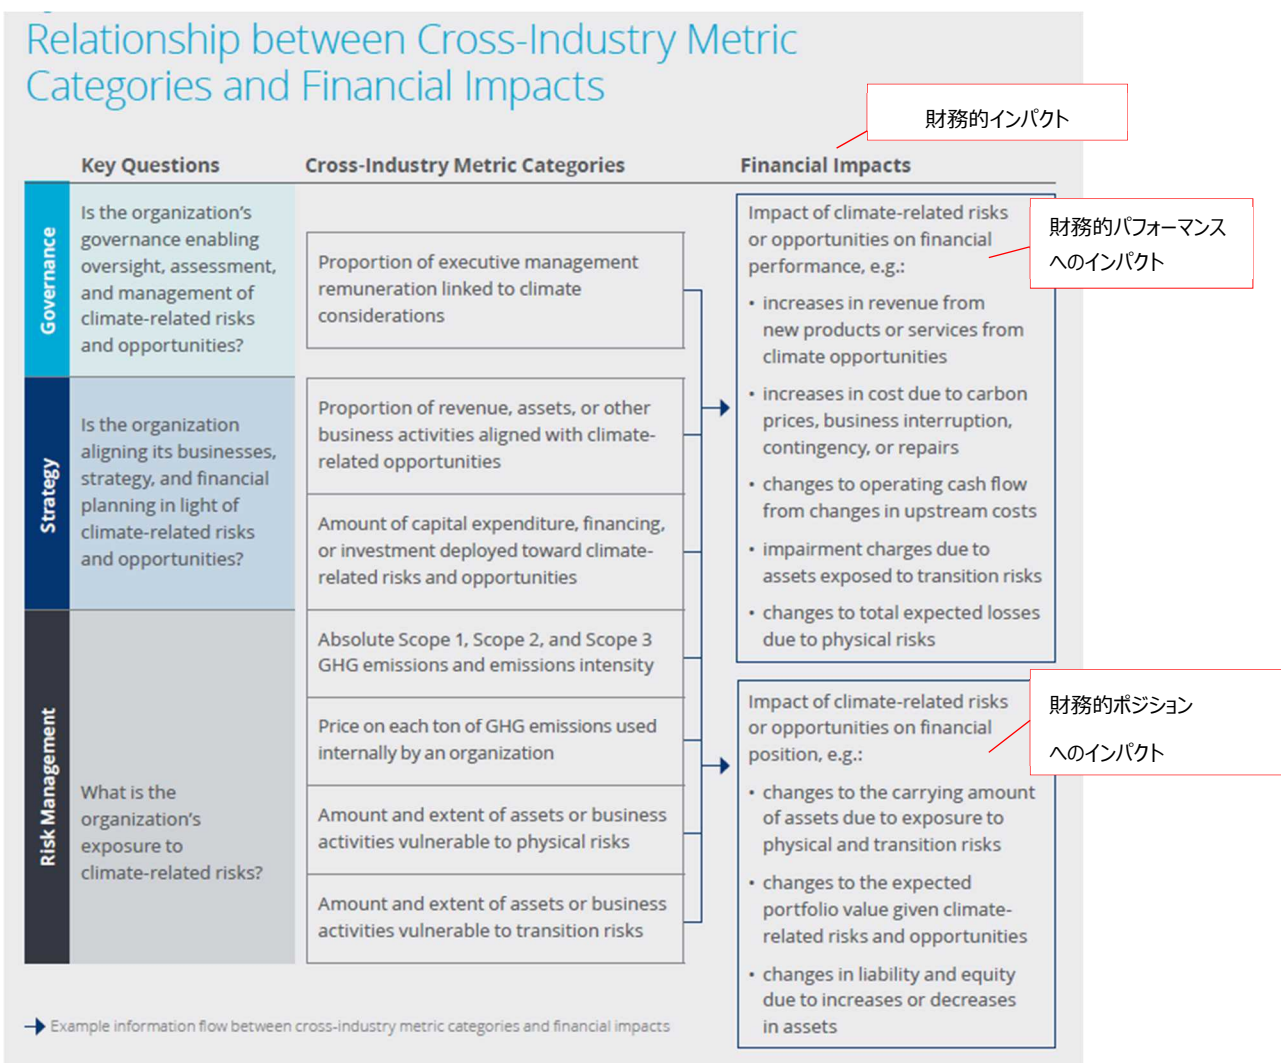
Relationship between Cross-Industry Metric Categories and Financial Impacts

財務的インパクト

Key Questions

Cross-Industry Metric Categories

Financial Impacts

Governance

Is the organization's governance enabling oversight, assessment, and management of climate-related risks and opportunities?

Strategy

Is the organization aligning its businesses, strategy, and financial planning in light of climate-related risks and opportunities?

Risk Management

What is the organization's exposure to climate-related risks?

Proportion of executive management remuneration linked to climate considerations

Proportion of revenue, assets, or other business activities aligned with climate-related opportunities

Amount of capital expenditure, financing, or investment deployed toward climate-related risks and opportunities

Absolute Scope 1, Scope 2, and Scope 3 GHG emissions and emissions intensity

Price on each ton of GHG emissions used internally by an organization

Amount and extent of assets or business activities vulnerable to physical risks

Amount and extent of assets or business activities vulnerable to transition risks

Impact of climate-related risks or opportunities on financial performance, e.g.:

財務的パフォーマンスへのインパクト

• increases in revenue from new products or services from climate opportunities
• increases in cost due to carbon prices, business interruption, contingency, or repairs
• changes to operating cash flow from changes in upstream costs
• impairment charges due to assets exposed to transition risks
• changes to total expected losses due to physical risks

Impact of climate-related risks or opportunities on financial position, e.g.:

財務的ポジションへのインパクト

• changes to the carrying amount of assets due to exposure to physical and transition risks
• changes to the expected portfolio value given climate-related risks and opportunities
• changes in liability and equity due to increases or decreases in assets

Example information flow between cross-industry metric categories and financial impacts